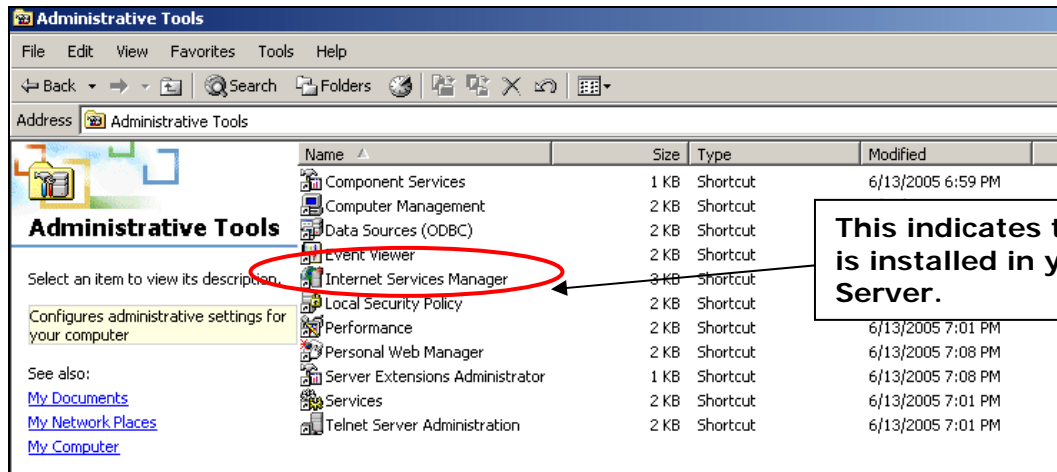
Administrative Tools

File Edit View Favorites Tools Help

Back Search Folders

Address Administrative Tools

Administrative Tools

Select an item to view its description.

Configures administrative settings for your computer

See also:

My Documents

My Network Places

My Computer

| Name | Size | Type | Modified |
|---|---|---|---|
| Component Services | 1 KB | Shortcut | 6/13/2005 6:59 PM |
| Computer Management | 2 KB | Shortcut | |
| Data Sources (ODBC) | 2 KB | Shortcut | |
| Event Viewer | 2 KB | Shortcut | |
| Internet Services Manager | 3 KB | Shortcut | |
| Local Security Policy | 2 KB | Shortcut | |
| Performance | 2 KB | Shortcut | 6/13/2005 7:01 PM |
| Personal Web Manager | 2 KB | Shortcut | 6/13/2005 7:08 PM |
| Server Extensions Administrator | 1 KB | Shortcut | 6/13/2005 7:08 PM |
| Services | 2 KB | Shortcut | 6/13/2005 7:01 PM |
| Telnet Server Administration | 2 KB | Shortcut | 6/13/2005 7:01 PM |

This indicates t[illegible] is installed in y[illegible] Server.